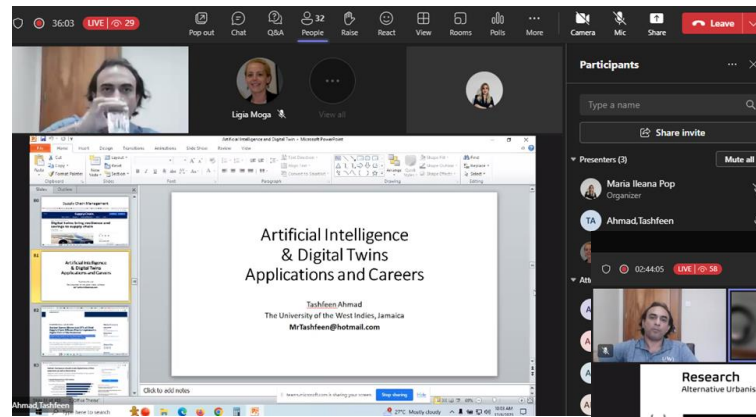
36:03 LIVE 29

Pop out
Chat
Q&A
32 People
Raise
React
View
Rooms
Polls
More
Camera
Mic
Share
Leave

Ligia Moga
View all

Participants

Type a name
Share invite

Presenters (3)
Mute all
Maria Ileana Pop
Organizer
TA Ahmad,Tashfeen

Artificial Intelligence and Digital Twin - Microsoft PowerPoint

File Home Insert Design Transitions Animations Slide Show Review View

Supply Chain Management

Artificial Intelligence & Digital Twins Applications and Careers

Artificial Intelligence
& Digital Twins
Applications and Careers

Tashfeen Ahmad
The University of the West Indies, Jamaica
MrTashfeen@hotmail.com

Click to add notes

teams.microsoft.com is sharing your screen. Stop sharing Hide

02:44:05 LIVE 58

Research
Alternative Urbanis

Ahmad,Tashfeen
Type here to search
27°C Mostly cloudy